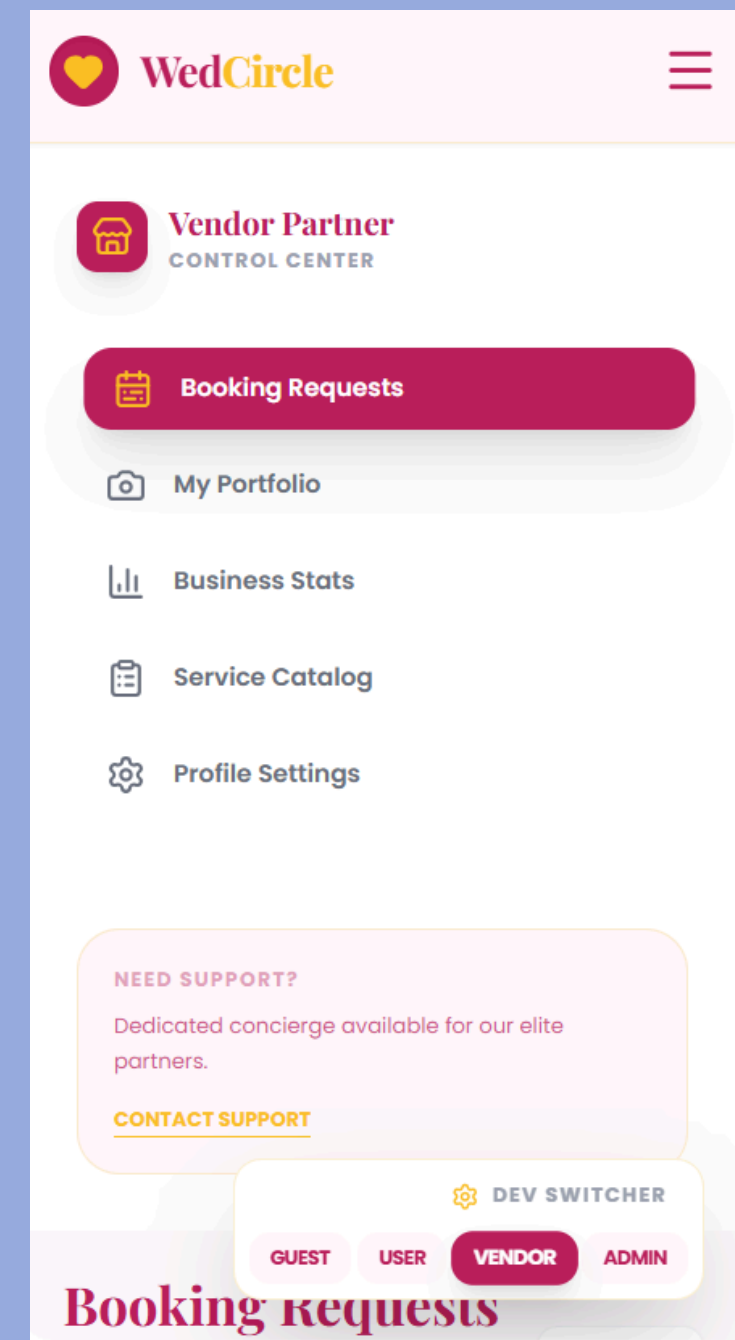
WedCircle

Vendor Partner
CONTROL CENTER

Booking Requests

My Portfolio

Business Stats

Service Catalog

Profile Settings

NEED SUPPORT?

Dedicated concierge available for our elite partners.

CONTACT SUPPORT

DEV SWITCHER

GUEST USER VENDOR ADMIN

Booking Requests